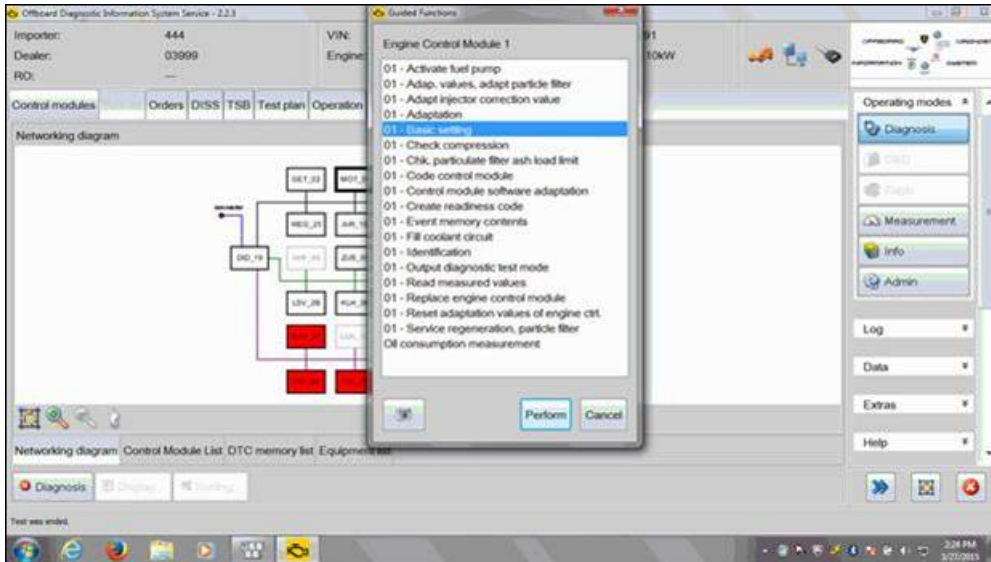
Offboard Diagnostic Information System Service - 2.2.3
Importer: 444
Dealer: 03999
RO: —
VIN:
Engine
91
10kW

Control modules
Orders DISS TSB Test plan Operation
Networking diagram

GET_22 MOT_
HEG_25 AIR_
DIO_19 GW_
LSV_28 KLH_

Networking diagram Control Module List DTC memory list Equipment list
Diagnosis

Test was ended.

Guided Functions
Engine Control Module 1
01 - Activate fuel pump
01 - Adap. values, adapt particle filter
01 - Adapt injector correction value
01 - Adaptation
01 - Basic setting
01 - Check compression
01 - Chk. particulate filter ash load limit
01 - Code control module
01 - Control module software adaptation
01 - Create readiness code
01 - Event memory contents
01 - Fill coolant circuit
01 - Identification
01 - Output diagnostic test mode
01 - Read measured values
01 - Replace engine control module
01 - Reset adaptation values of engine ctrl.
01 - Service regeneration, particle filter
Oil consumption measurement
Perform Cancel

Operating modes
Diagnosis
OBD
Flash
Measurement
Info
Admin
Log
Data
Extras
Help

2:24 PM
3/27/2015